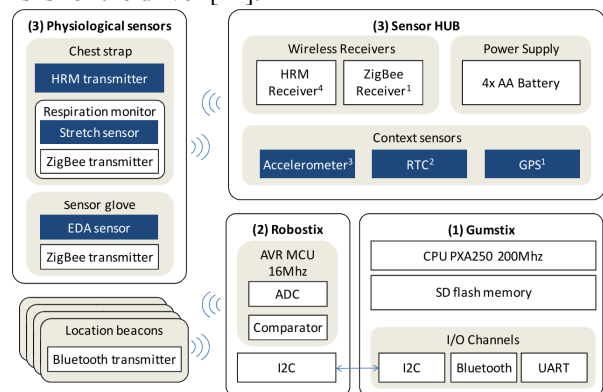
(3) Physiological sensors

Chest strap

HRM transmitter

Respiration monitor

Stretch sensor

ZigBee transmitter

Sensor glove

EDA sensor

ZigBee transmitter

(3) Sensor HUB

Wireless Receivers

HRM Receiver$^4$

ZigBee Receiver$^1$

Power Supply

4x AA Battery

Context sensors

Accelerometer$^3$

RTC$^2$

GPS$^1$

(2) Robostix

AVR MCU 16Mhz

ADC

Comparator

I2C

(1) Gumstix

CPU PXA250 200Mhz

SD flash memory

I/O Channels

I2C

Bluetooth

UART

Location beacons

Bluetooth transmitter